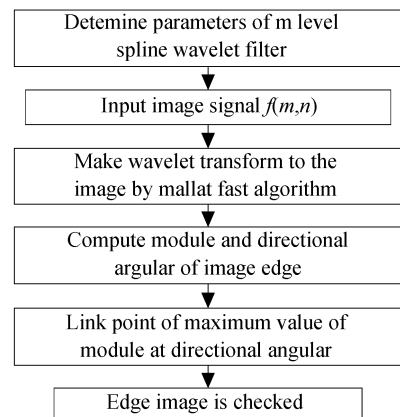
Detemine parameters of m level spline wavelet filter

Input image signal $f(m,n)$

Make wavelet transform to the image by mallat fast algorithm

Compute module and directional argular of image edge

Link point of maximum value of module at directional angular

Edge image is checked